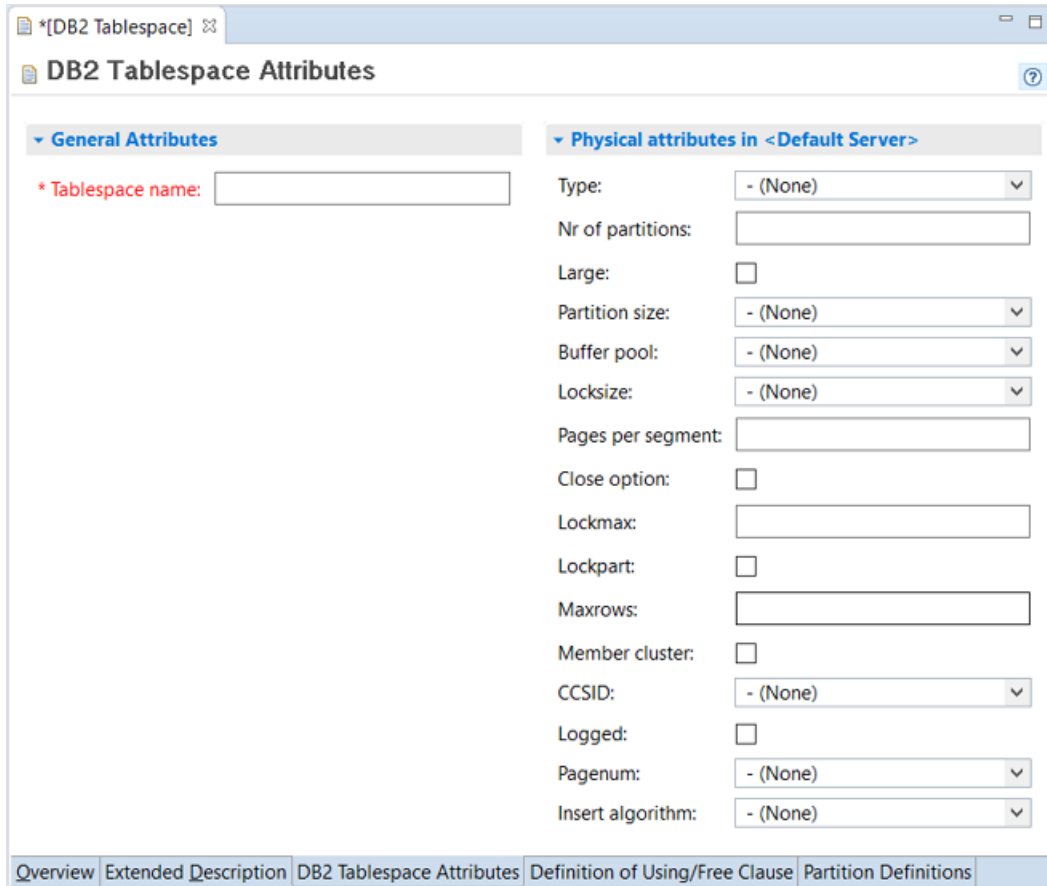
*[DB2 Tablespace] ☒

DB2 Tablespace Attributes

General Attributes

* Tablespace name:

Physical attributes in <Default Server>

Type: - (None)

Nr of partitions:

Large:

Partition size: - (None)

Buffer pool: - (None)

Locksize: - (None)

Pages per segment:

Close option:

Lockmax:

Lockpart:

Maxrows:

Member cluster:

CCSID: - (None)

Logged:

Pagenum: - (None)

Insert algorithm: - (None)

Overview | Extended Description | DB2 Tablespace Attributes | Definition of Using/Free Clause | Partition Definitions